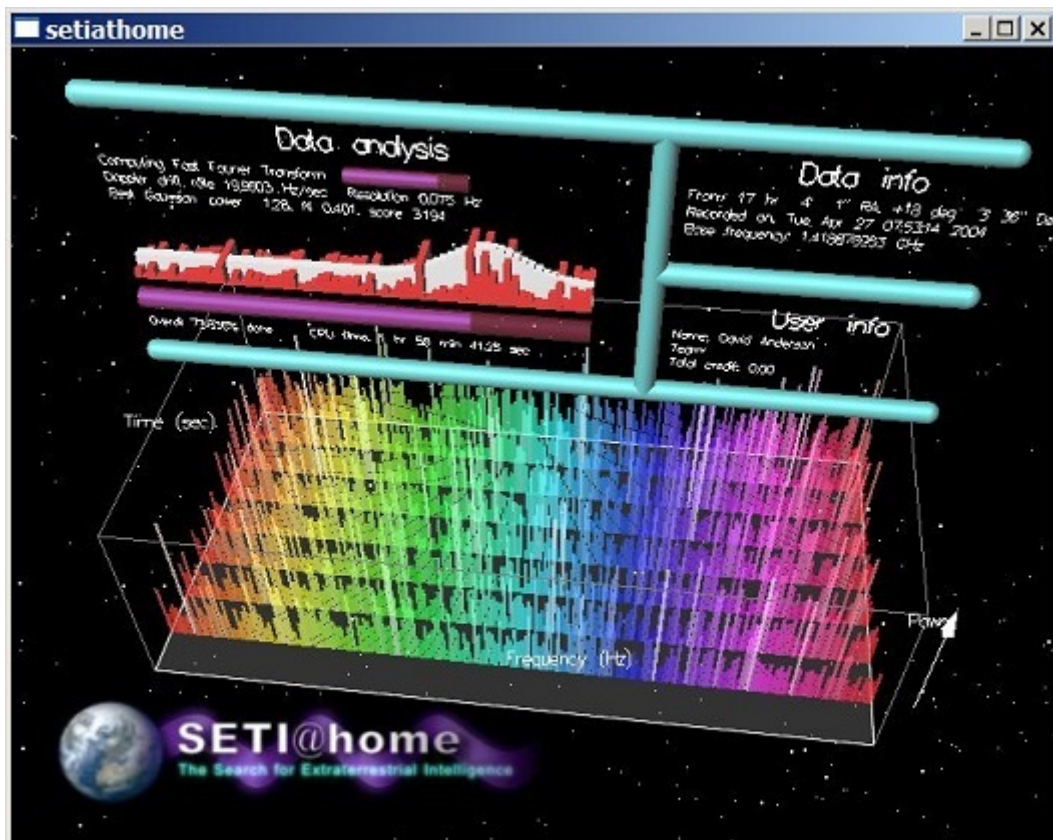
setiathome

Data analysis

Computing Fast Fourier Transform
Doppler drift rate 19.9803 Hz/sec Resolution 0.075 Hz
Best Gaussian power 1.28, fit 0.401, score 3.194

Overall 79.835% done CPU time 11 hr 58 min 41.25 sec

Data info

From: 17 hr 4' 1" RA, +18 deg 3' 36" Dec
Recorded on: Tue Apr 27 07:53:14 2004
Base frequency: 1.418878293 GHz

User info

Name: David Anderson
Team:
Total credit: 0.00

Time (sec)

Frequency (Hz)

Power

SETI@home
The Search for Extraterrestrial Intelligence